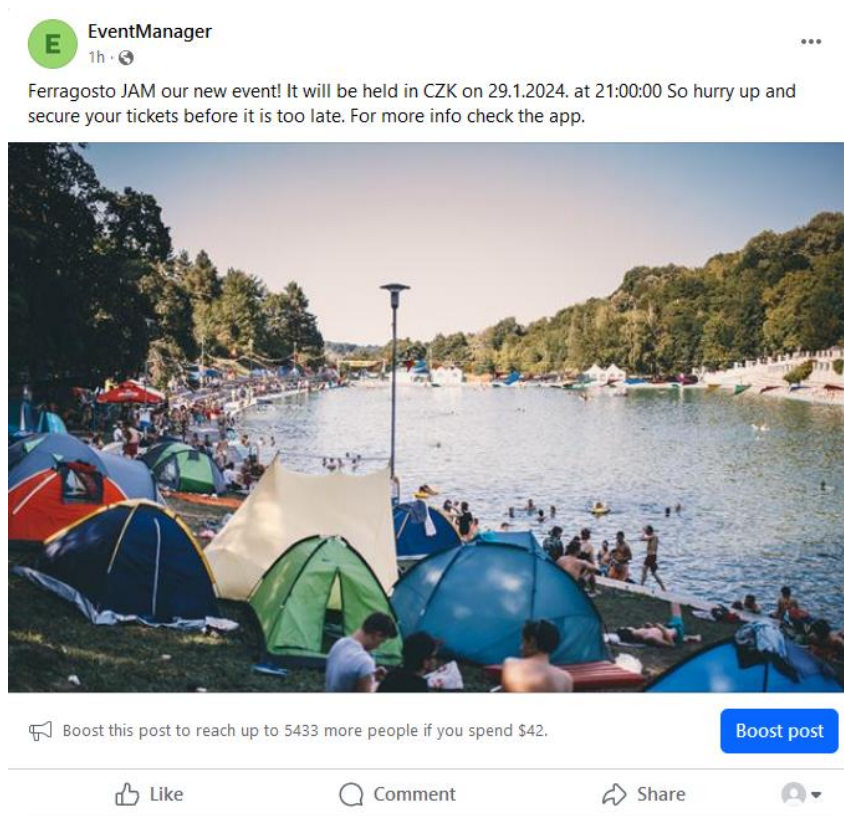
E

EventManager
1h ·

...

Ferragosto JAM our new event! It will be held in CZK on 29.1.2024. at 21:00:00 So hurry up and secure your tickets before it is too late. For more info check the app.

Boost this post to reach up to 5433 more people if you spend $42.

Boost post

Like

Comment

Share